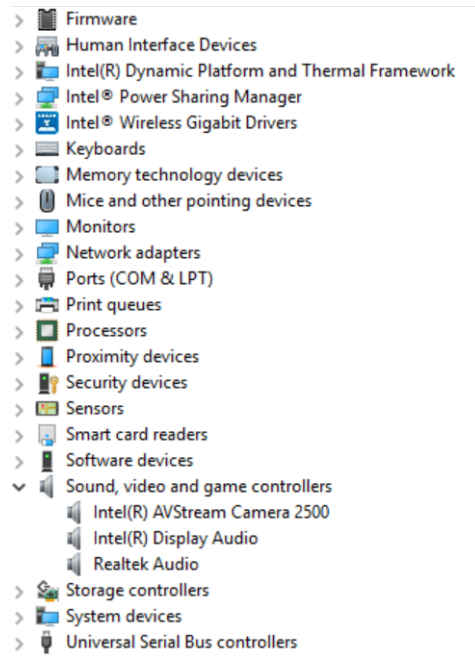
Firmware
Human Interface Devices
Intel(R) Dynamic Platform and Thermal Framework
Intel® Power Sharing Manager
Intel® Wireless Gigabit Drivers
Keyboards
Memory technology devices
Mice and other pointing devices
Monitors
Network adapters
Ports (COM & LPT)
Print queues
Processors
Proximity devices
Security devices
Sensors
Smart card readers
Software devices
Sound, video and game controllers
Intel(R) AVStream Camera 2500
Intel(R) Display Audio
Realtek Audio
Storage controllers
System devices
Universal Serial Bus controllers